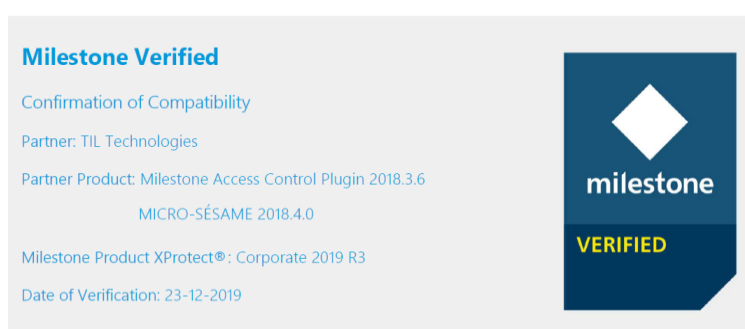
Milestone Verified

Confirmation of Compatibility

Partner: TIL Technologies

Partner Product: Milestone Access Control Plugin 2018.3.6

MICRO-SÉSAME 2018.4.0

Milestone Product XProtect®: Corporate 2019 R3

Date of Verification: 23-12-2019

milestone

VERIFIED